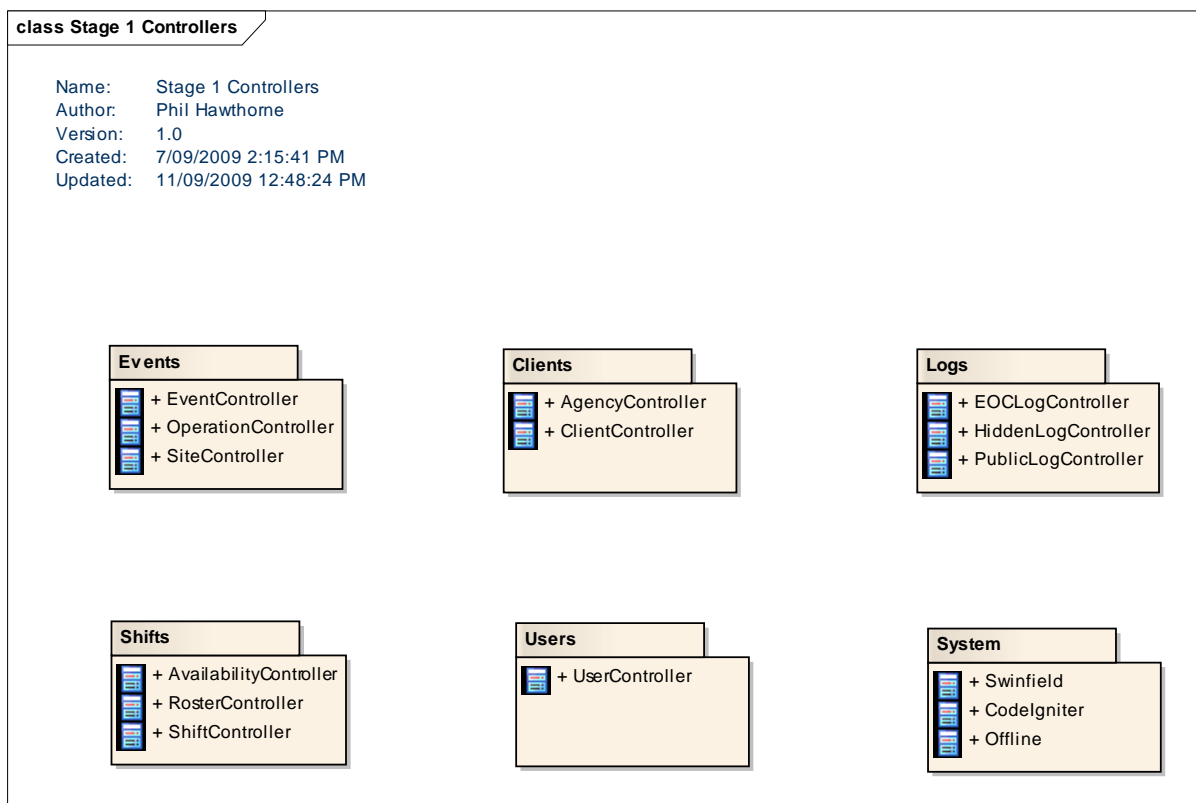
class Stage 1 Controllers

Name: Stage 1 Controllers
Author: Phil Hawthorne
Version: 1.0
Created: 7/09/2009 2:15:41 PM
Updated: 11/09/2009 12:48:24 PM

Events
+ EventController
+ OperationController
+ SiteController

Clients
+ AgencyController
+ ClientController

Logs
+ EOCLogController
+ HiddenLogController
+ PublicLogController

Shifts
+ AvailabilityController
+ RosterController
+ ShiftController

Users
+ UserController

System
+ Swinfield
+ CodeIgniter
+ Offline